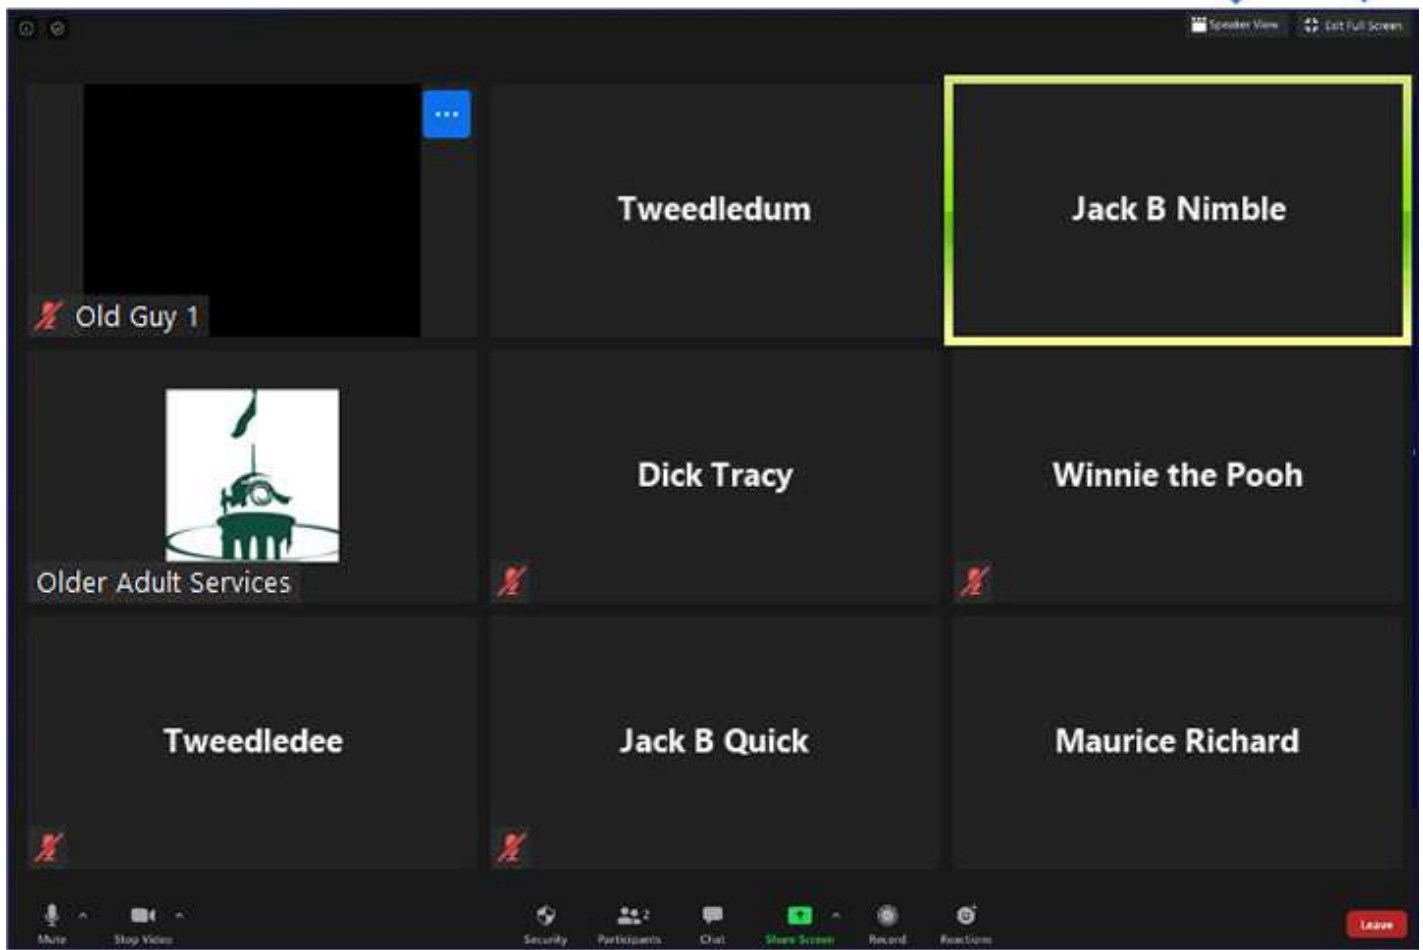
Speaker View
Exit Full Screen

...

Old Guy 1

Tweedledum

Jack B Nimble

Older Adult Services

Dick Tracy

Winnie the Pooh

Tweedledee

Jack B Quick

Maurice Richard

Mute
Stop Video
Security
Participants
Chat
Share Screen
Record
Reactions
Leave